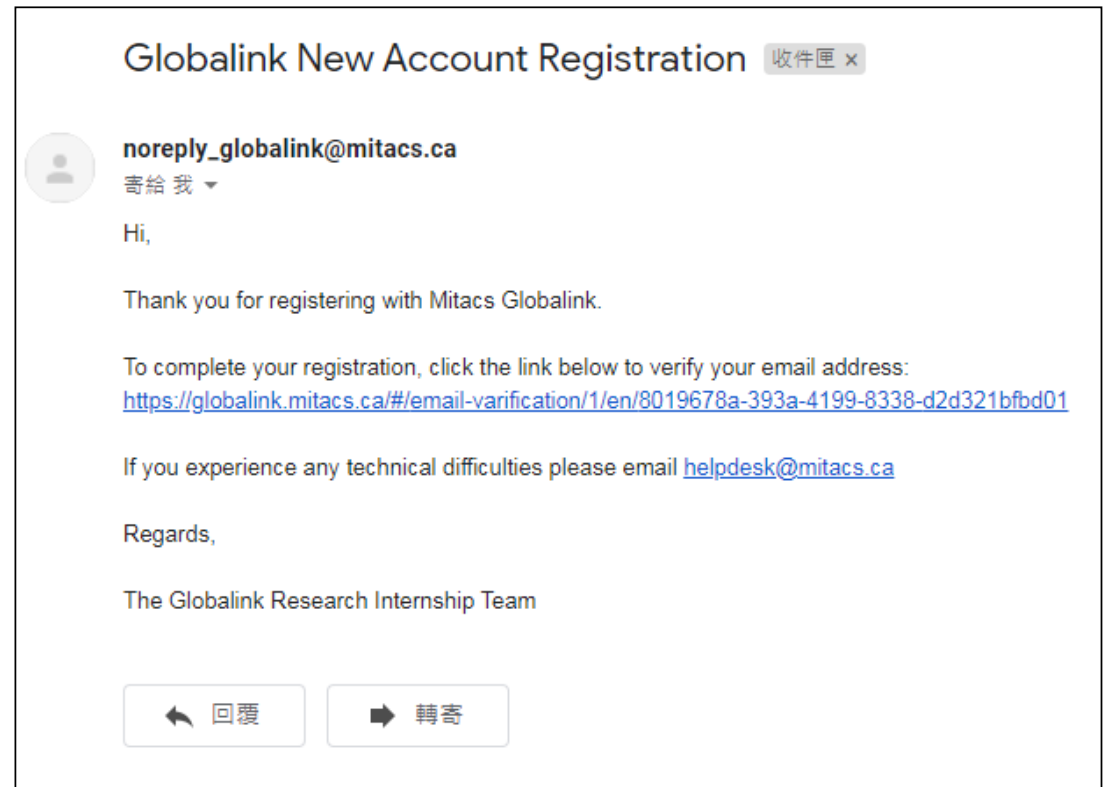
Globalink New Account Registration 收件匣 ×

noreply_globalink@mitacs.ca
寄給 我

Hi,

Thank you for registering with Mitacs Globalink.

To complete your registration, click the link below to verify your email address:
https://globalink.mitacs.ca/#/email-varification/1/en/8019678a-393a-4199-8338-d2d321bfbd01

If you experience any technical difficulties please email helpdesk@mitacs.ca

Regards,

The Globalink Research Internship Team

回覆

轉寄